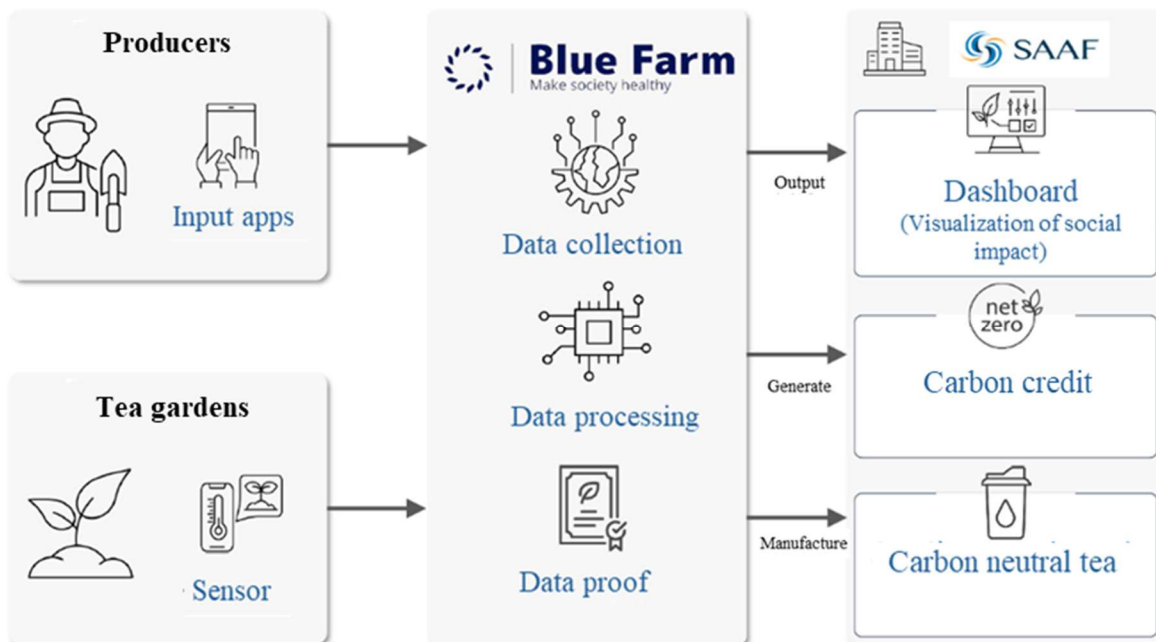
Producers

Input apps

Tea gardens

Sensor

Blue Farm
Make society healthy

Data collection

Data processing

Data proof

Output

Generate

Manufacture

SAAF

Dashboard
(Visualization of social impact)

net zero

Carbon credit

Carbon neutral tea